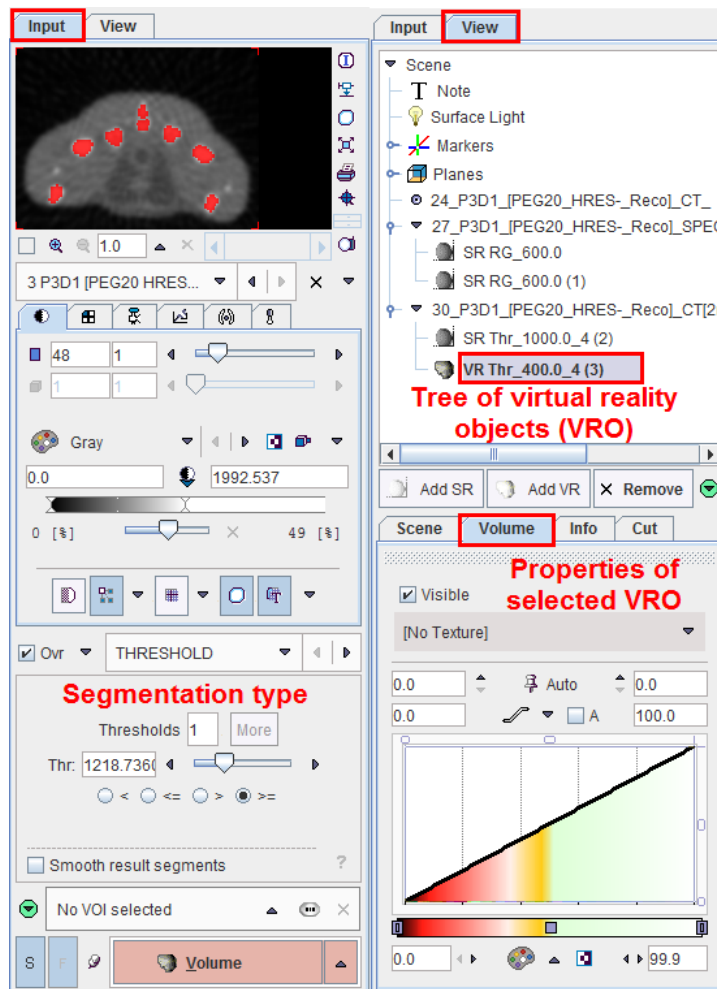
Input View

1.0

3 P3D1 [PEG20 HRES...

48 1

1 1

Gray

0.0 1992.537

0 [%] 49 [%]

Ovr THRESHOLD

Segmentation type

Thresholds 1 More

Thr: 1218.736

< <= > >=

Smooth result segments

No VOI selected

S F Volume

Input View

Scene
Note
Surface Light
Markers
Planes
24_P3D1_[PEG20_HRES-_Reco]_CT_
27_P3D1_[PEG20_HRES-_Reco]_SPEC
SR RG_600.0
SR RG_600.0 (1)
30_P3D1_[PEG20_HRES-_Reco]_CT[2
SR Thr_1000.0_4 (2)
VR Thr_400.0_4 (3)

Tree of virtual reality objects (VRO)

Add SR Add VR Remove

Scene Volume Info Cut

Properties of selected VRO

Visible

[No Texture]

0.0 Auto 0.0
0.0 A 100.0

0.0 99.9